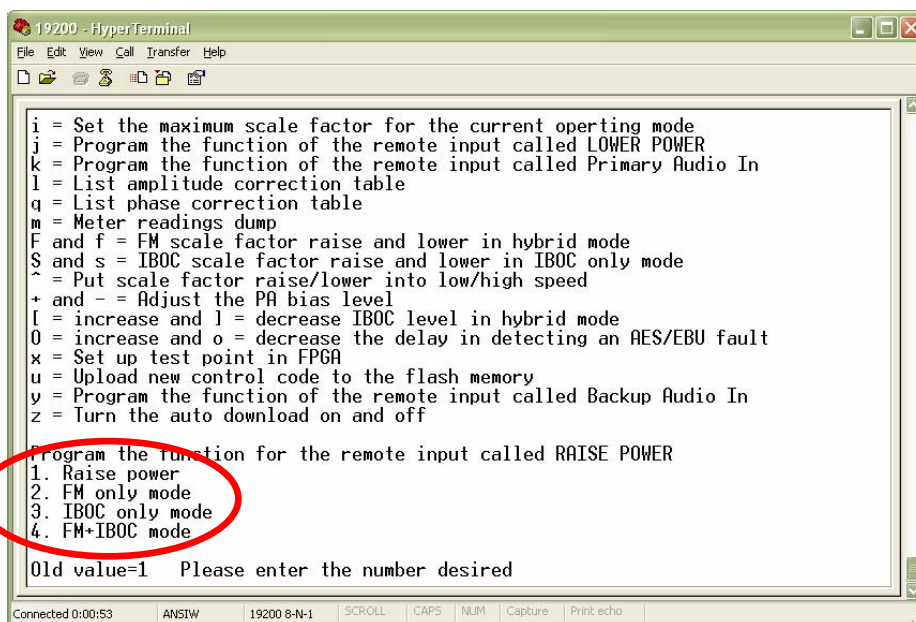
19200 - HyperTerminal

File Edit View Call Transfer Help

i = Set the maximum scale factor for the current operting mode
j = Program the function of the remote input called LOWER POWER
k = Program the function of the remote input called Primary Audio In
l = List amplitude correction table
q = List phase correction table
m = Meter readings dump
F and f = FM scale factor raise and lower in hybrid mode
S and s = IBOC scale factor raise and lower in IBOC only mode
^ = Put scale factor raise/lower into low/high speed
+ and - = Adjust the PA bias level
[ = increase and ] = decrease IBOC level in hybrid mode
O = increase and o = decrease the delay in detecting an AES/EBU fault
x = Set up test point in FPGA
u = Upload new control code to the flash memory
y = Program the function of the remote input called Backup Audio In
z = Turn the auto download on and off

Program the function for the remote input called RAISE POWER
1. Raise power
2. FM only mode
3. IBOC only mode
4. FM+IBOC mode

Old value=1 Please enter the number desired

Connected 0:00:53 ANSIW 19200 8-N-1 SCROLL CAPS NUM Capture Print echo